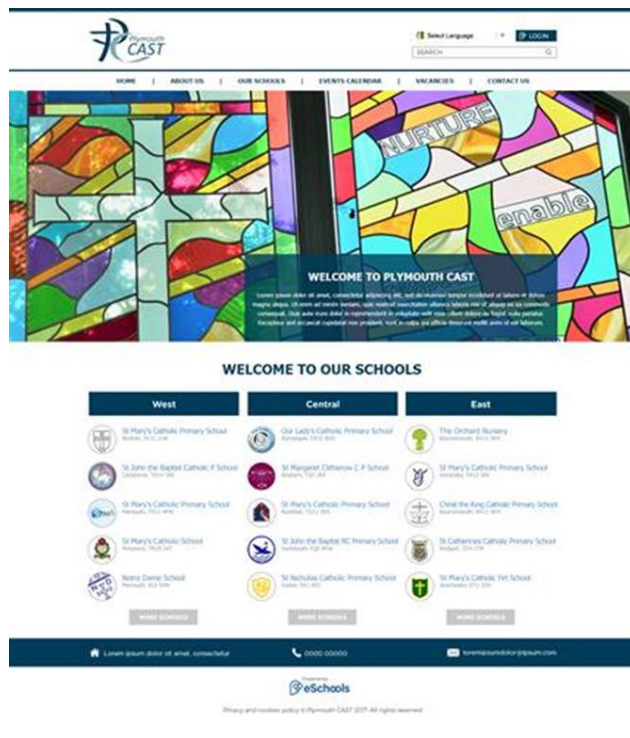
Plymouth CAST

Select Language
LOG IN
SEARCH

HOME | ABOUT US | OUR SCHOOLS | EVENTS CALENDAR | VACANCIES | CONTACT US

NURTURE
enable

WELCOME TO PLYMOUTH CAST

Lorem ipsum dolor sit amet, consectetur adipiscing elit, sed do eiusmod tempor incididunt ut labore et dolore magna aliqua. Ut enim ad minim veniam, quis nostrud exercitation ullamco laboris nisi ut aliquip ex ea commodo consequat. Duis aute irure dolor in reprehenderit in voluptate velit esse cillum dolore eu fugiat nulla pariatur. Excepteur sint occaecat cupidatat non proident, sunt in culpa qui officia deserunt mollit anim id est laborum.

WELCOME TO OUR SCHOOLS

| West | Central | East |
|---|---|---|
| St Mary's Catholic Primary School | Our Lady's Catholic Primary School | The Orchard Nursery |
| St John the Baptist Catholic P School | St Margaret Clitherow C P School | St Mary's Catholic Primary School |
| St Mary's Catholic Primary School | St Mary's Catholic Primary School | Christ the King Catholic Primary School |
| St Mary's Catholic School | St John the Baptist RC Primary School | St Catherines Catholic Primary School |
| Notre Dame School | St Nicholas Catholic Primary School | St Mary's Catholic Fst School |
| MORE SCHOOLS | MORE SCHOOLS | MORE SCHOOLS |

Lorem ipsum dolor sit amet, consectetur
0000 000000
lorem@ipsumdolor@ipsum.com

Powered by
eSchools

Privacy and cookies policy © Plymouth CAST 2017. All rights reserved.